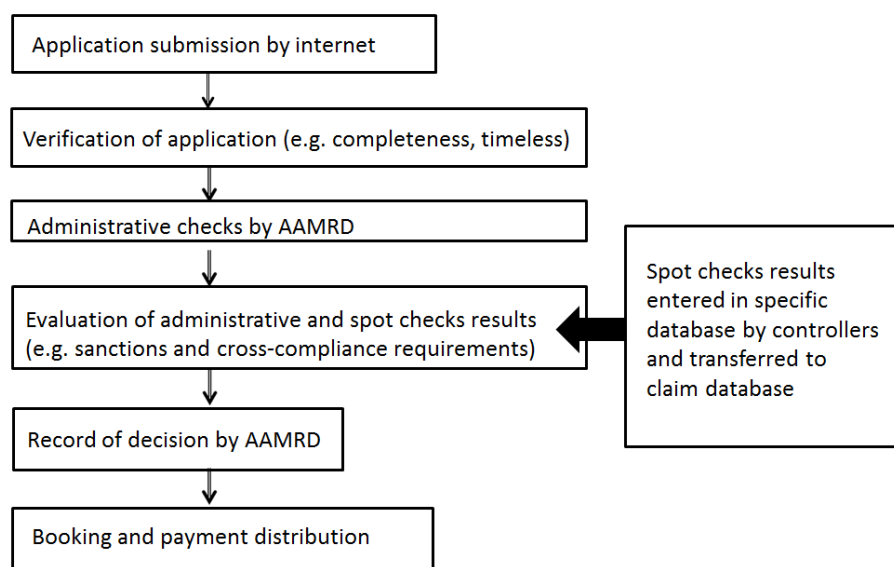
Application submission by internet

Verification of application (e.g. completeness, timeless)

Administrative checks by AAMRD

Evaluation of administrative and spot checks results (e.g. sanctions and cross-compliance requirements)

Spot checks results entered in specific database by controllers and transferred to claim database

Record of decision by AAMRD

Booking and payment distribution